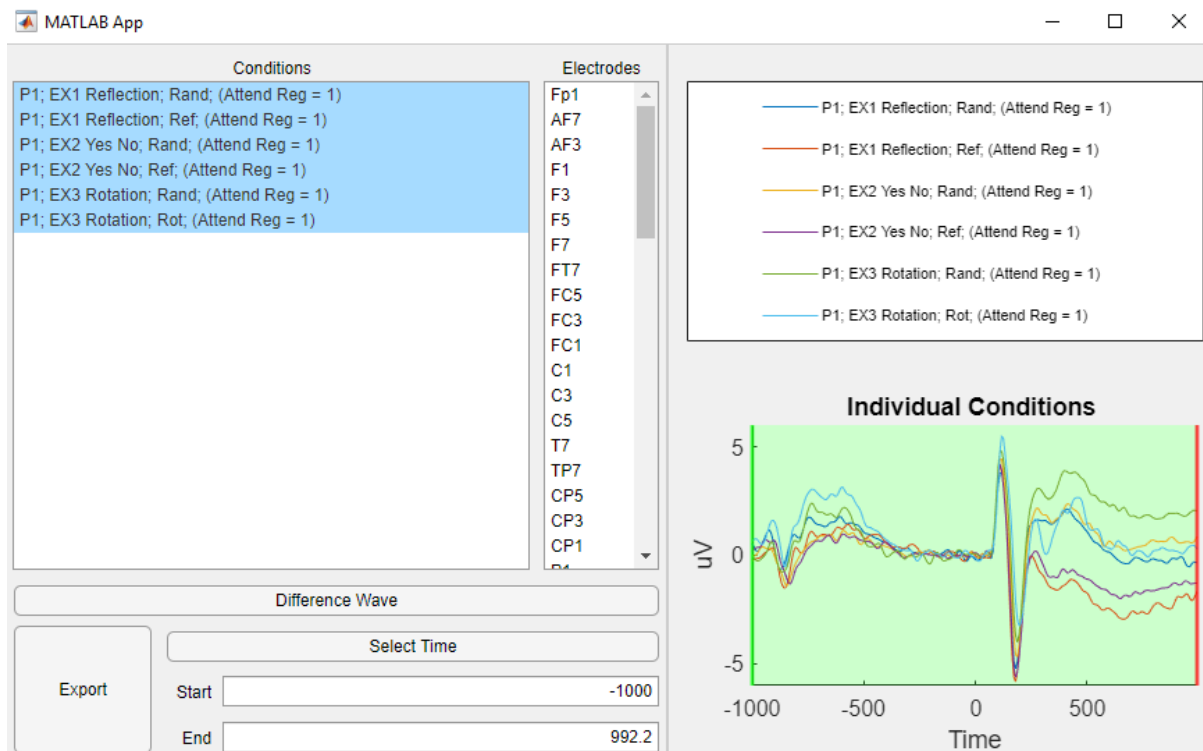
MATLAB App

Conditions

P1; EX1 Reflection; Rand; (Attend Reg = 1)
P1; EX1 Reflection; Ref; (Attend Reg = 1)
P1; EX2 Yes No; Rand; (Attend Reg = 1)
P1; EX2 Yes No; Ref; (Attend Reg = 1)
P1; EX3 Rotation; Rand; (Attend Reg = 1)
P1; EX3 Rotation; Rot; (Attend Reg = 1)

Electrodes

Fp1
AF7
AF3
F1
F3
F5
F7
FT7
FC5
FC3
FC1
C1
C3
C5
T7
TP7
CP5
CP3
CP1
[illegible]

Difference Wave

Export

Select Time

Start -1000

End 992.2

P1; EX1 Reflection; Rand; (Attend Reg = 1)
P1; EX1 Reflection; Ref; (Attend Reg = 1)
P1; EX2 Yes No; Rand; (Attend Reg = 1)
P1; EX2 Yes No; Ref; (Attend Reg = 1)
P1; EX3 Rotation; Rand; (Attend Reg = 1)
P1; EX3 Rotation; Rot; (Attend Reg = 1)

Individual Conditions

uV

5
0
-5

-1000 -500 0 500

Time